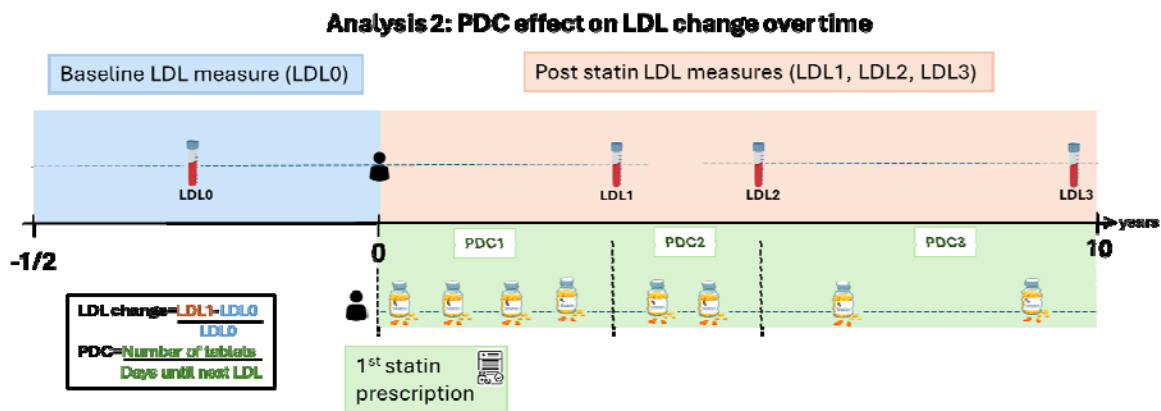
Analysis 2: PDC effect on LDL change over time

Baseline LDL measure (LDL0)

Post statin LDL measures (LDL1, LDL2, LDL3)

LDL0

LDL1

LDL2

LDL3

years

-1/2

0

10

PDC1

PDC2

PDC3

LDL change= $\frac{LDL1-LDL0}{LDL0}$

PDC= $\frac{Number\ of\ tablets}{Days\ until\ next\ LDL}$

1$^{st}$ statin prescription